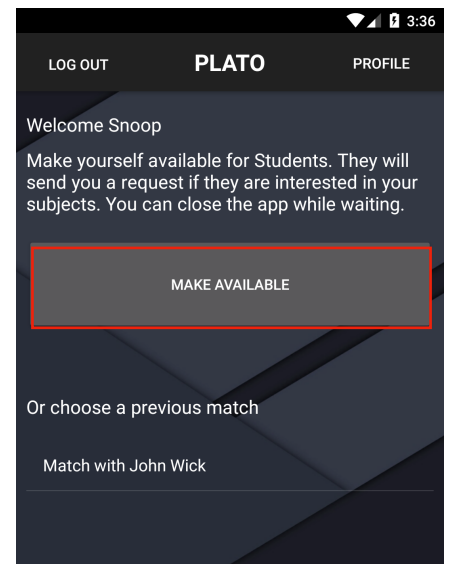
3:36

LOG OUT PLATO PROFILE

Welcome Snoop

Make yourself available for Students. They will send you a request if they are interested in your subjects. You can close the app while waiting.

MAKE AVAILABLE

Or choose a previous match

Match with John Wick